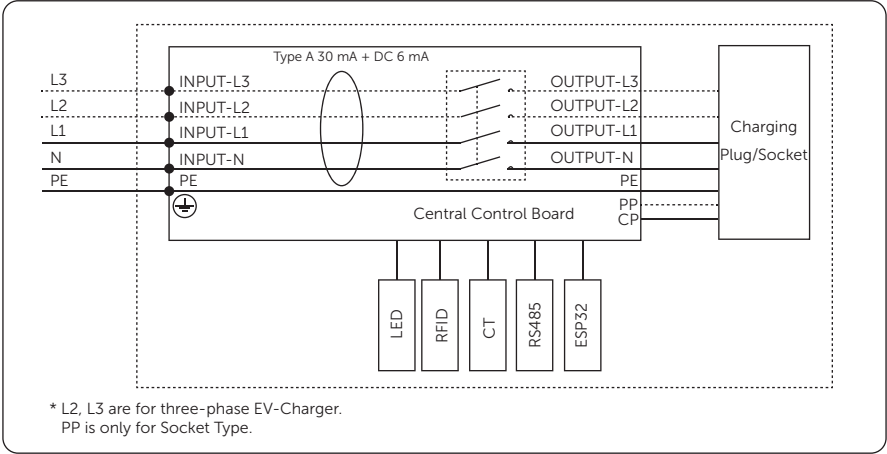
Type A 30 mA + DC 6 mA

L3
L2
L1
N
PE

INPUT-L3
INPUT-L2
INPUT-L1
INPUT-N
PE

OUTPUT-L3
OUTPUT-L2
OUTPUT-L1
OUTPUT-N
PE
PP
CP

Charging Plug/Socket

Central Control Board

LED
RFID
CT
RS485
ESP32

* L2, L3 are for three-phase EV-Charger.
PP is only for Socket Type.